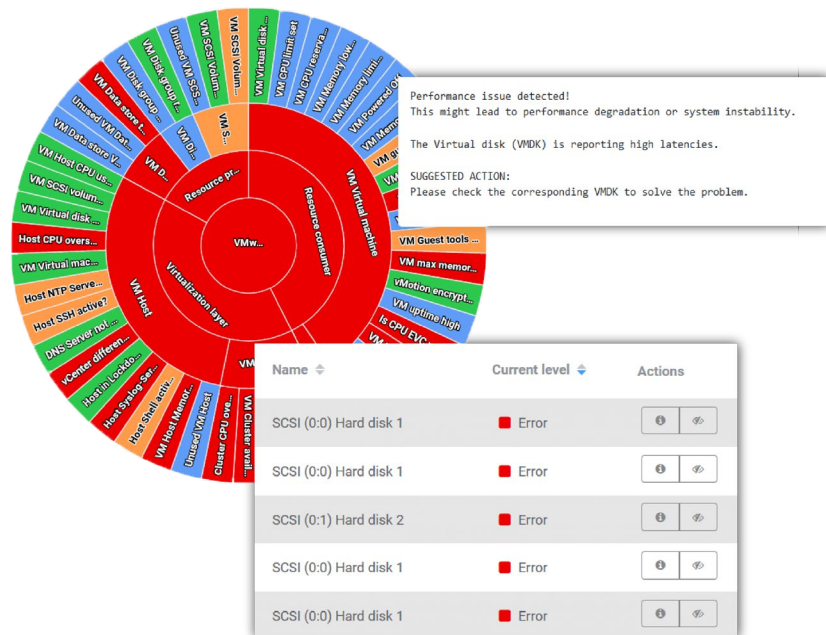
Performance issue detected!
This might lead to performance degradation or system instability.

The Virtual disk (VMDK) is reporting high latencies.

SUGGESTED ACTION:
Please check the corresponding VMDK to solve the problem.

VMw...
Resource pr...
Resource consumer
Virtualization layer
VM Host
VM Virtual machine
VM D...
VM Di...
VM S...
VM SCSI Volum...
VM Virtual disk...
VM CPU limit set
VM CPU reserva...
VM Memory low...
VM Memory limi...
VM Powered O...
VM Memo...
VM gu...
VM Guest tools ...
VM max memor...
vMotion encrypt...
VM uptime high
Is CPU EVC...
VM...
VM Disk group...
Unused VM SCS...
VM SCSI Volum...
VM Data store I...
Unused VM Dat...
VM Data store V...
VM Host CPU us...
VM SCSI volum...
VM Virtual disk ...
Host CPU overs...
VM Virtual mac...
Host NTP Serve...
Host SSH active?
DNS Server not...
vCenter differen...
Host in Lockdo...
Host Syslog Ser...
Host Shell activ...
VM Host Memor...
Unused VM Host
Cluster CPU ove...
VM Cluster avail...
VM...

| Name | Current level | Actions |
|---|---|---|
| SCSI (0:0) Hard disk 1 | Error | |
| SCSI (0:0) Hard disk 1 | Error | |
| SCSI (0:1) Hard disk 2 | Error | |
| SCSI (0:0) Hard disk 1 | Error | |
| SCSI (0:0) Hard disk 1 | Error | |